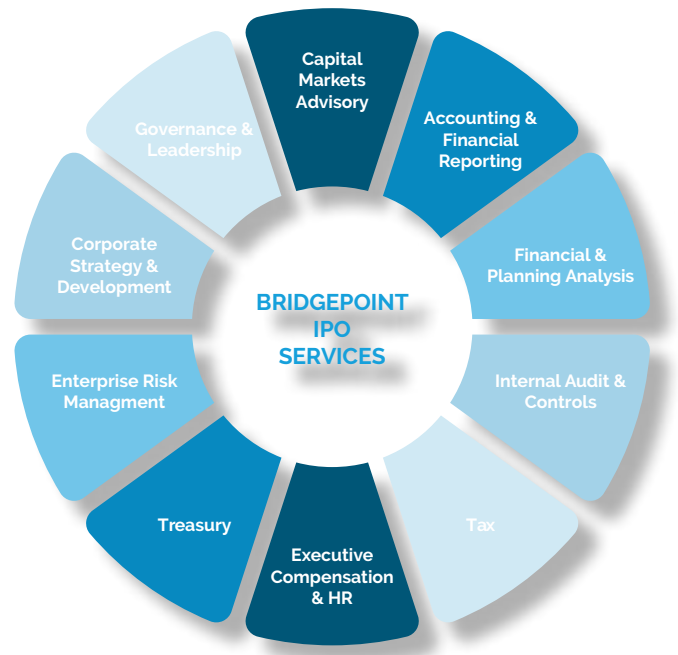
BRIDGEPOINT IPO SERVICES

Capital Markets Advisory

Accounting & Financial Reporting

Financial & Planning Analysis

Internal Audit & Controls

Tax

Executive Compensation & HR

Treasury

Enterprise Risk Managment

Corporate Strategy & Development

Governance & Leadership